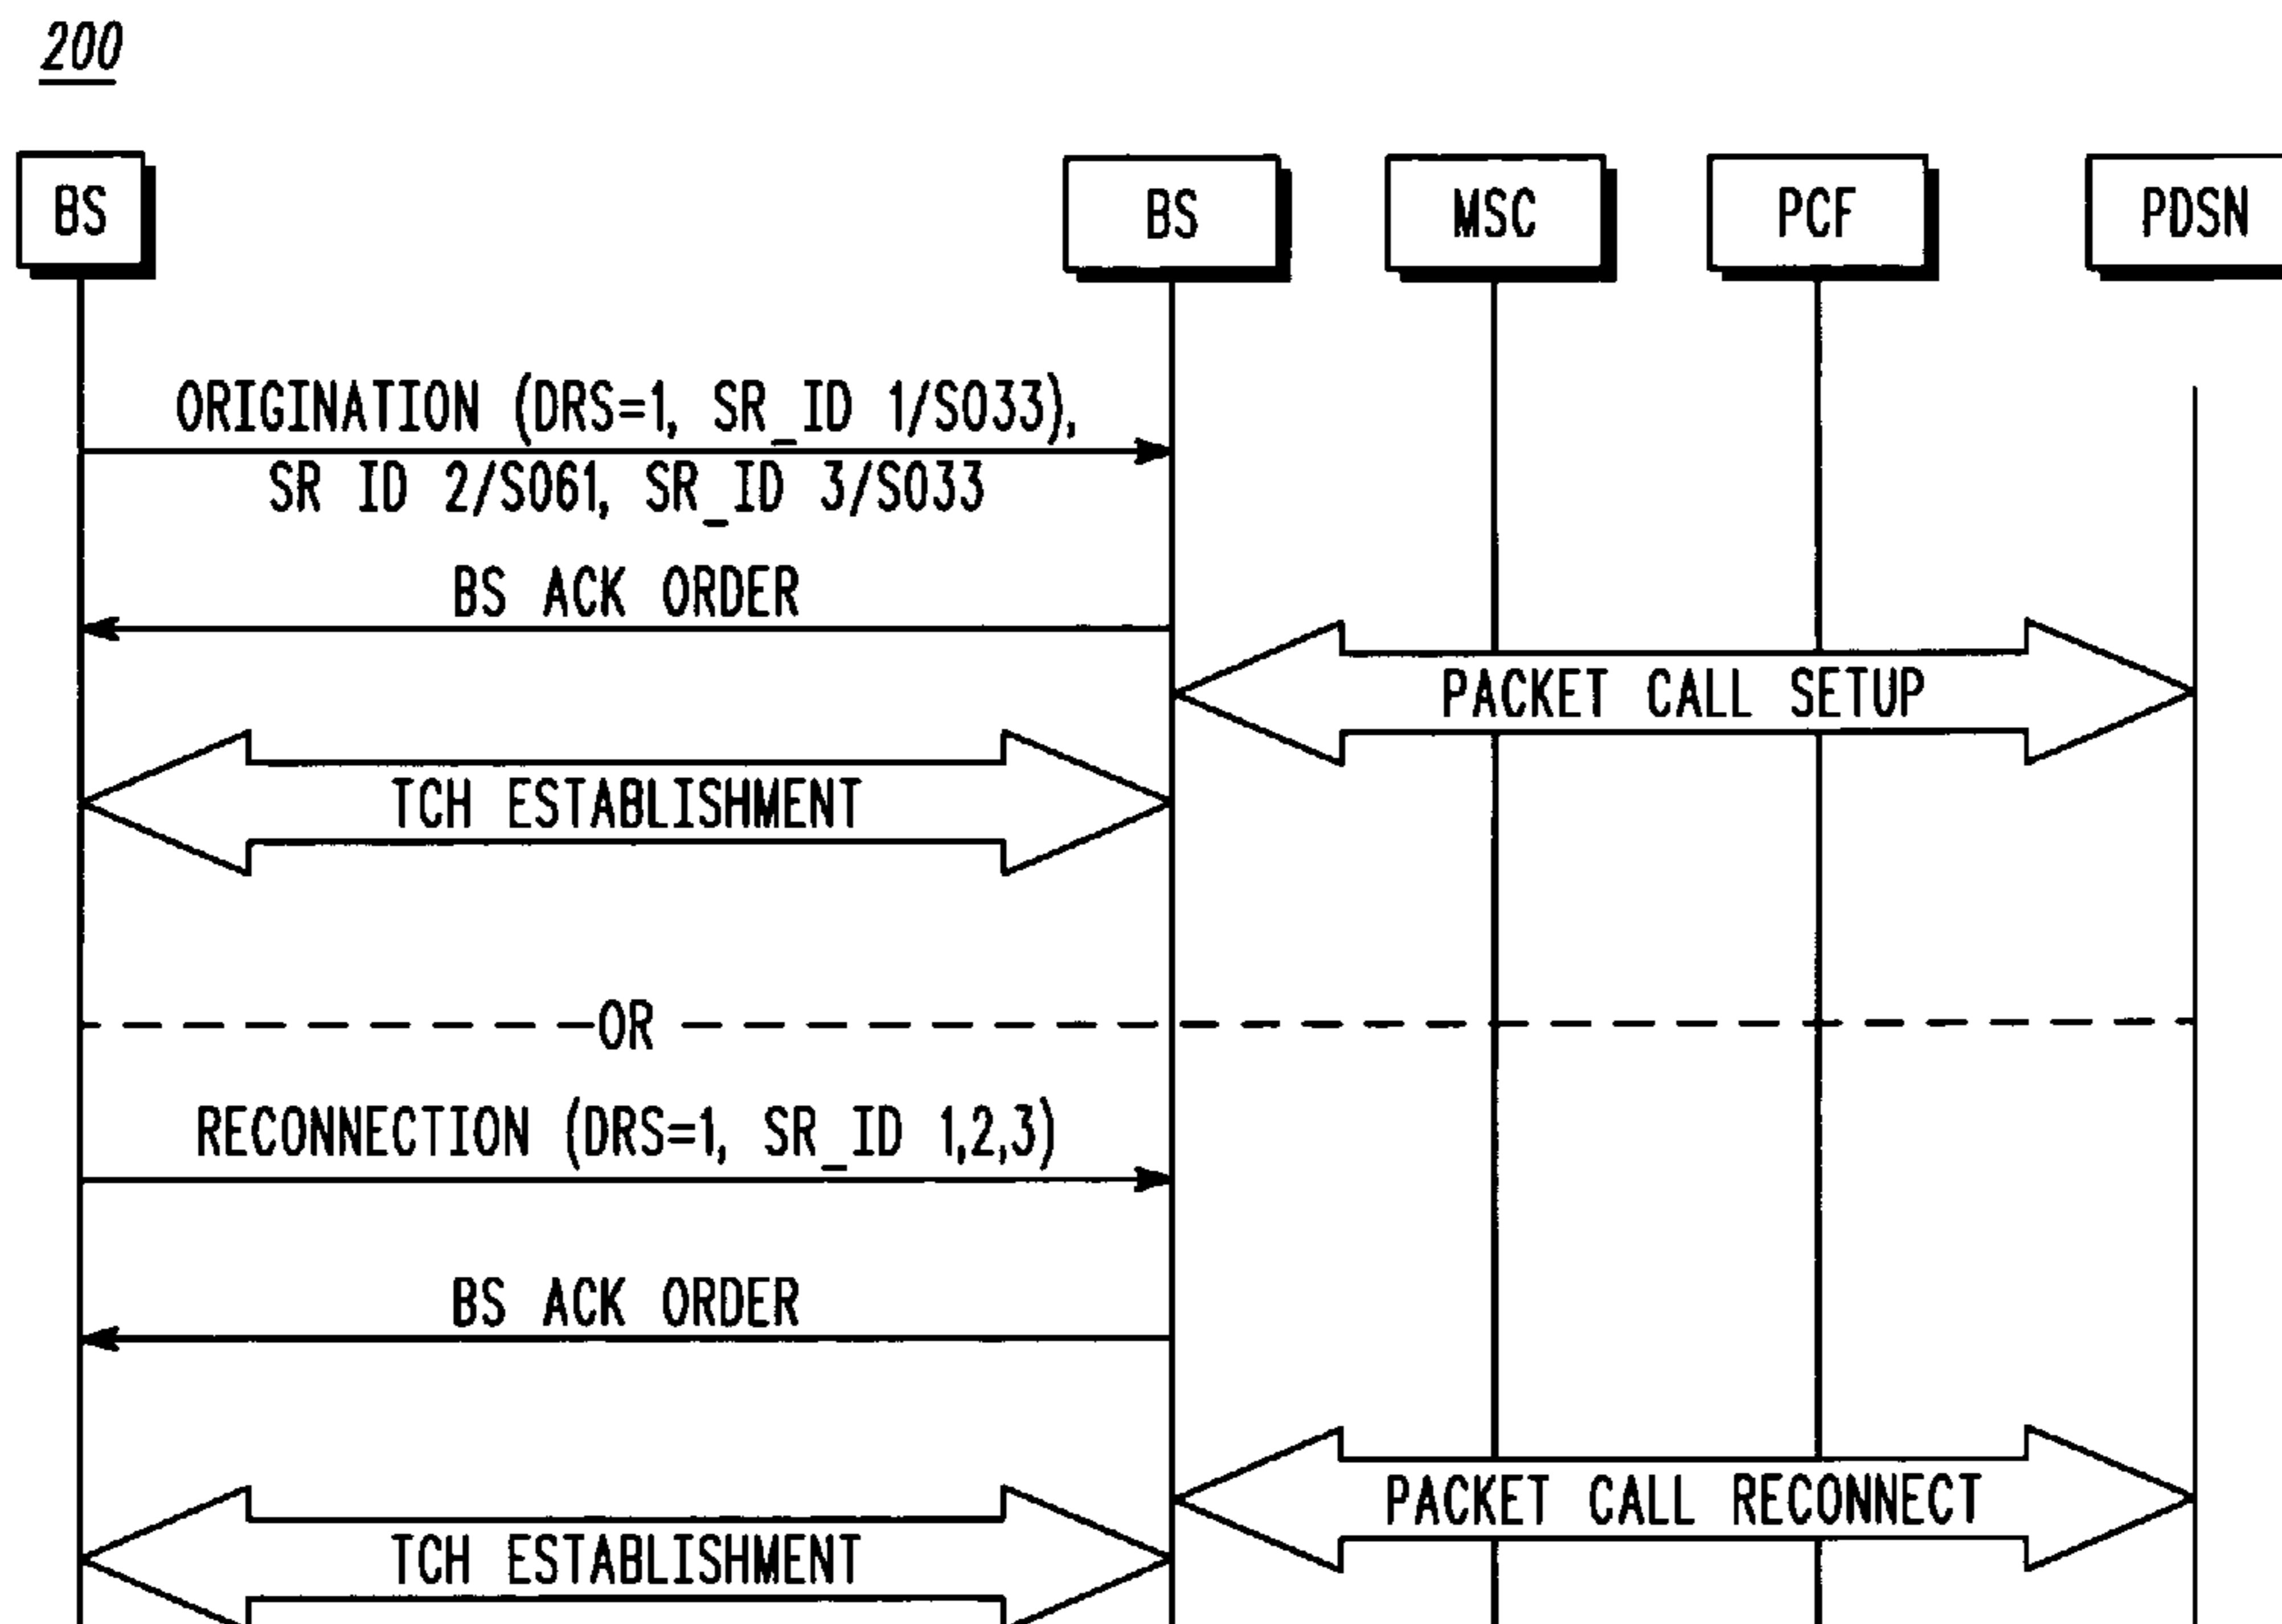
200

BS

BS

MSC

PCF

PDSN

ORIGINATION (DRS=1, SR_ID 1/SO33), SR ID 2/SO61, SR_ID 3/SO33

BS ACK ORDER

PACKET CALL SETUP

TCH ESTABLISHMENT

OR

RECONNECTION (DRS=1, SR_ID 1,2,3)

BS ACK ORDER

PACKET CALL RECONNECT

TCH ESTABLISHMENT